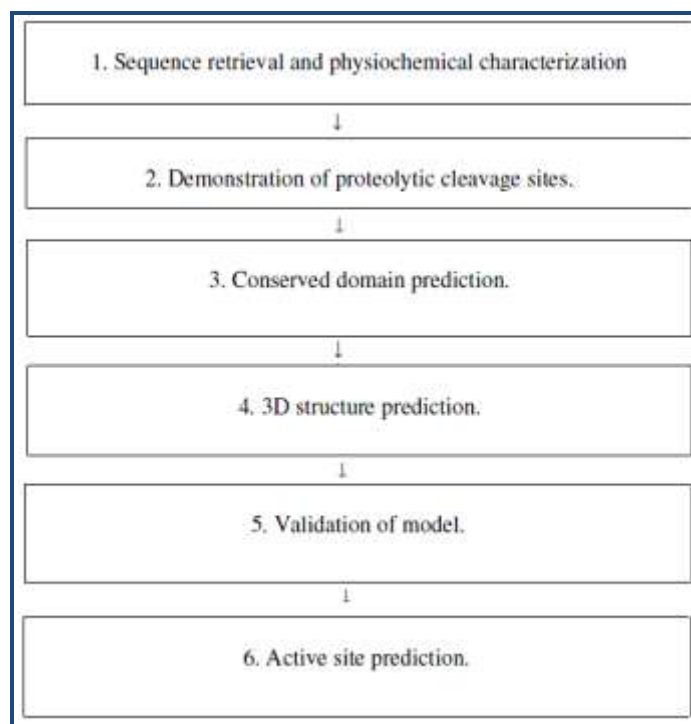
1. Sequence retrieval and physiochemical characterization

↓

2. Demonstration of proteolytic cleavage sites.

↓

3. Conserved domain prediction.

↓

4. 3D structure prediction.

↓

5. Validation of model.

↓

6. Active site prediction.